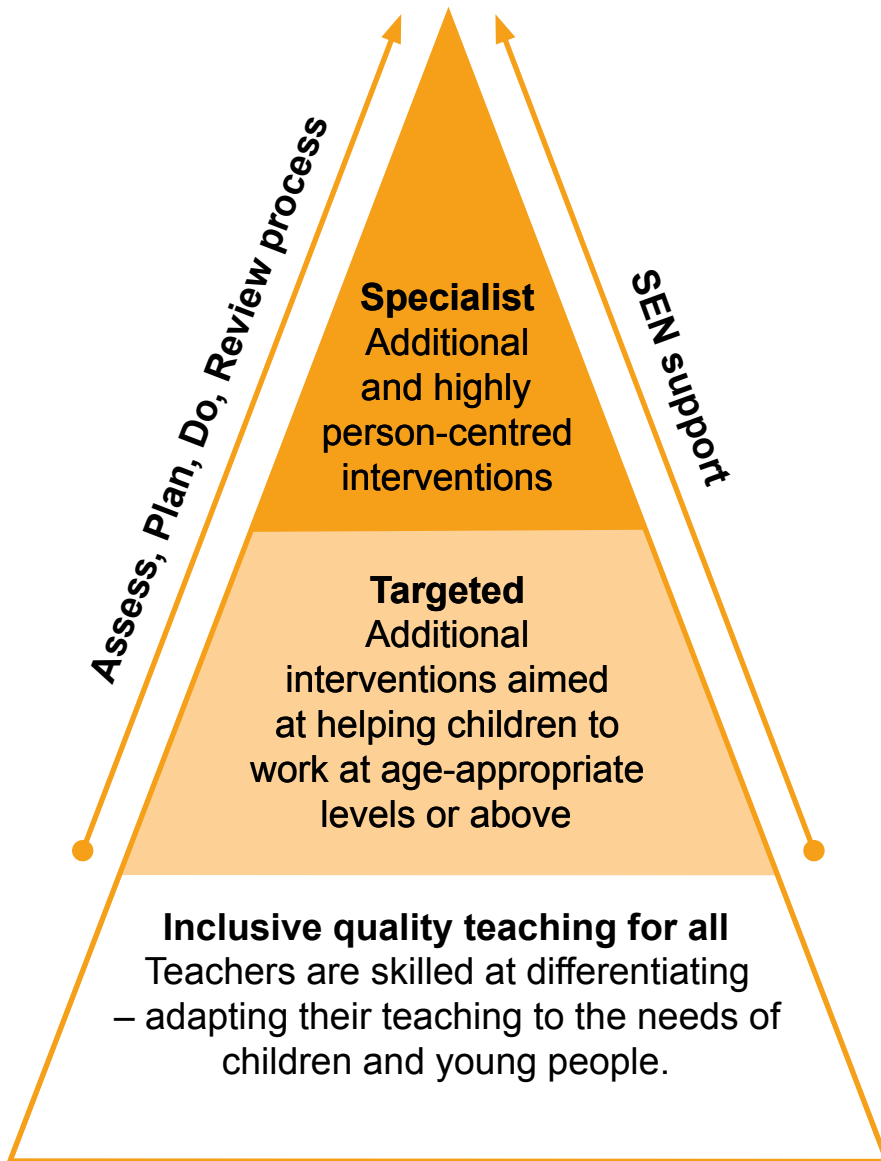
Assess, Plan, Do, Review process

SEN support

**Specialist**
Additional and highly person-centred interventions

**Targeted**
Additional interventions aimed at helping children to work at age-appropriate levels or above

**Inclusive quality teaching for all**
Teachers are skilled at differentiating – adapting their teaching to the needs of children and young people.